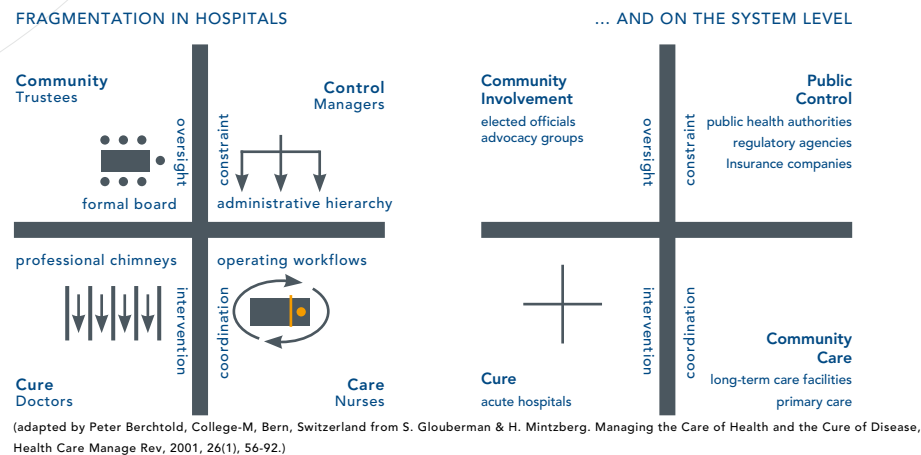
FRAGMENTATION IN HOSPITALS

Community
Trustees

Control
Managers

oversight

constraint

formal board

administrative hierarchy

professional chimneys

operating workflows

intervention

coordination

Cure
Doctors

Care
Nurses

... AND ON THE SYSTEM LEVEL

Community Involvement
elected officials
advocacy groups

Public Control
public health authorities
regulatory agencies
Insurance companies

oversight

constraint

intervention

coordination

Cure
acute hospitals

Community Care
long-term care facilities
primary care

(adapted by Peter Berchtold, College-M, Bern, Switzerland from S. Glouberman & H. Mintzberg. Managing the Care of Health and the Cure of Disease, Health Care Manage Rev, 2001, 26(1), 56-92.)